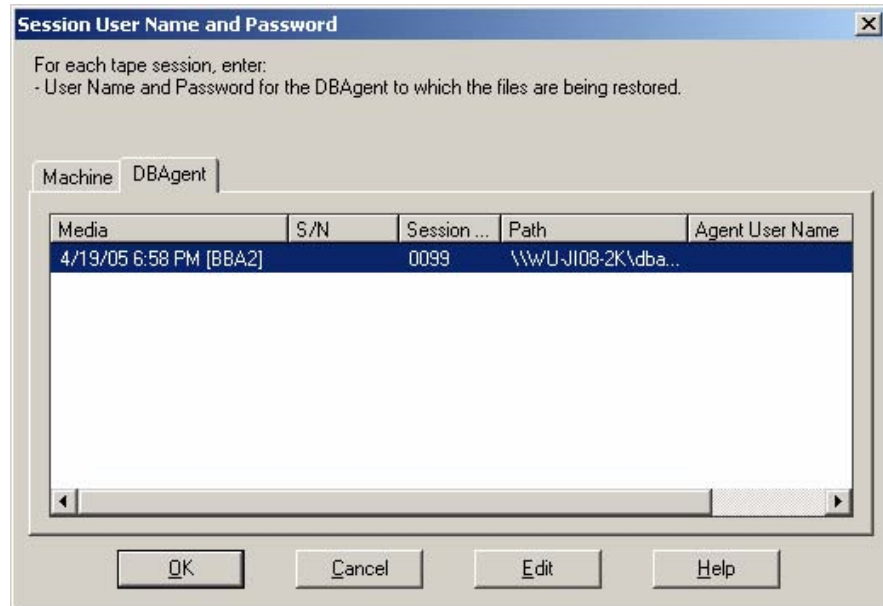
Session User Name and Password

For each tape session, enter:
- User Name and Password for the DBAgent to which the files are being restored.

Machine DBAgent

| Media | S/N | Session ... | Path | Agent User Name |
|---|---|---|---|---|
| 4/19/05 6:58 PM [BBA2] | | 0099 | \\WU-JI08-2K\dba... | |

OK Cancel Edit Help